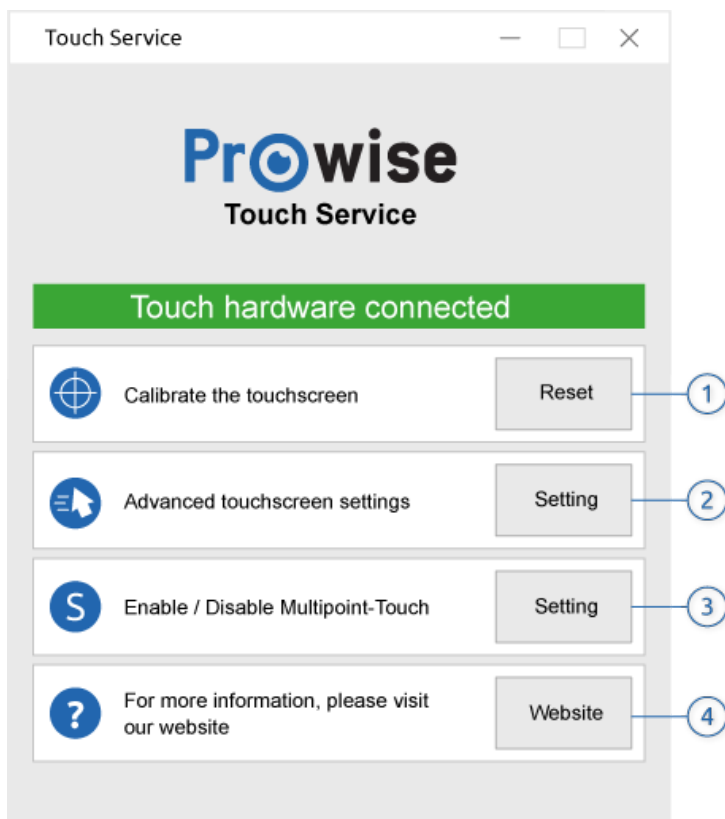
Touch Service

Prowise
Touch Service

Touch hardware connected

Calibrate the touchscreen
Reset
1

Advanced touchscreen settings
Setting
2

S
Enable / Disable Multipoint-Touch
Setting
3

?
For more information, please visit our website
Website
4